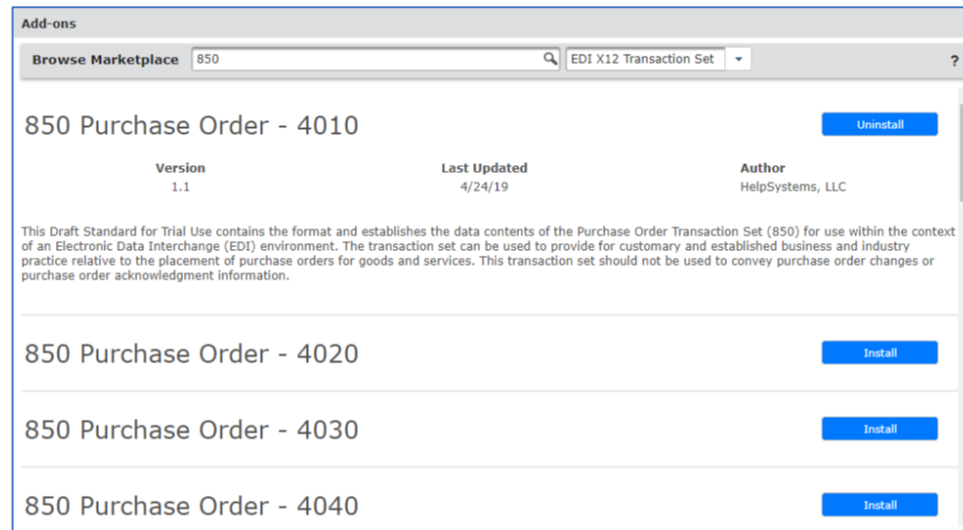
Add-ons

Browse Marketplace 850 EDI X12 Transaction Set ?

850 Purchase Order - 4010

Uninstall

| Version | Last Updated | Author |
|---|---|---|
| 1.1 | 4/24/19 | HelpSystems, LLC |

This Draft Standard for Trial Use contains the format and establishes the data contents of the Purchase Order Transaction Set (850) for use within the context of an Electronic Data Interchange (EDI) environment. The transaction set can be used to provide for customary and established business and industry practice relative to the placement of purchase orders for goods and services. This transaction set should not be used to convey purchase order changes or purchase order acknowledgment information.

850 Purchase Order - 4020

Install

850 Purchase Order - 4030

Install

850 Purchase Order - 4040

Install